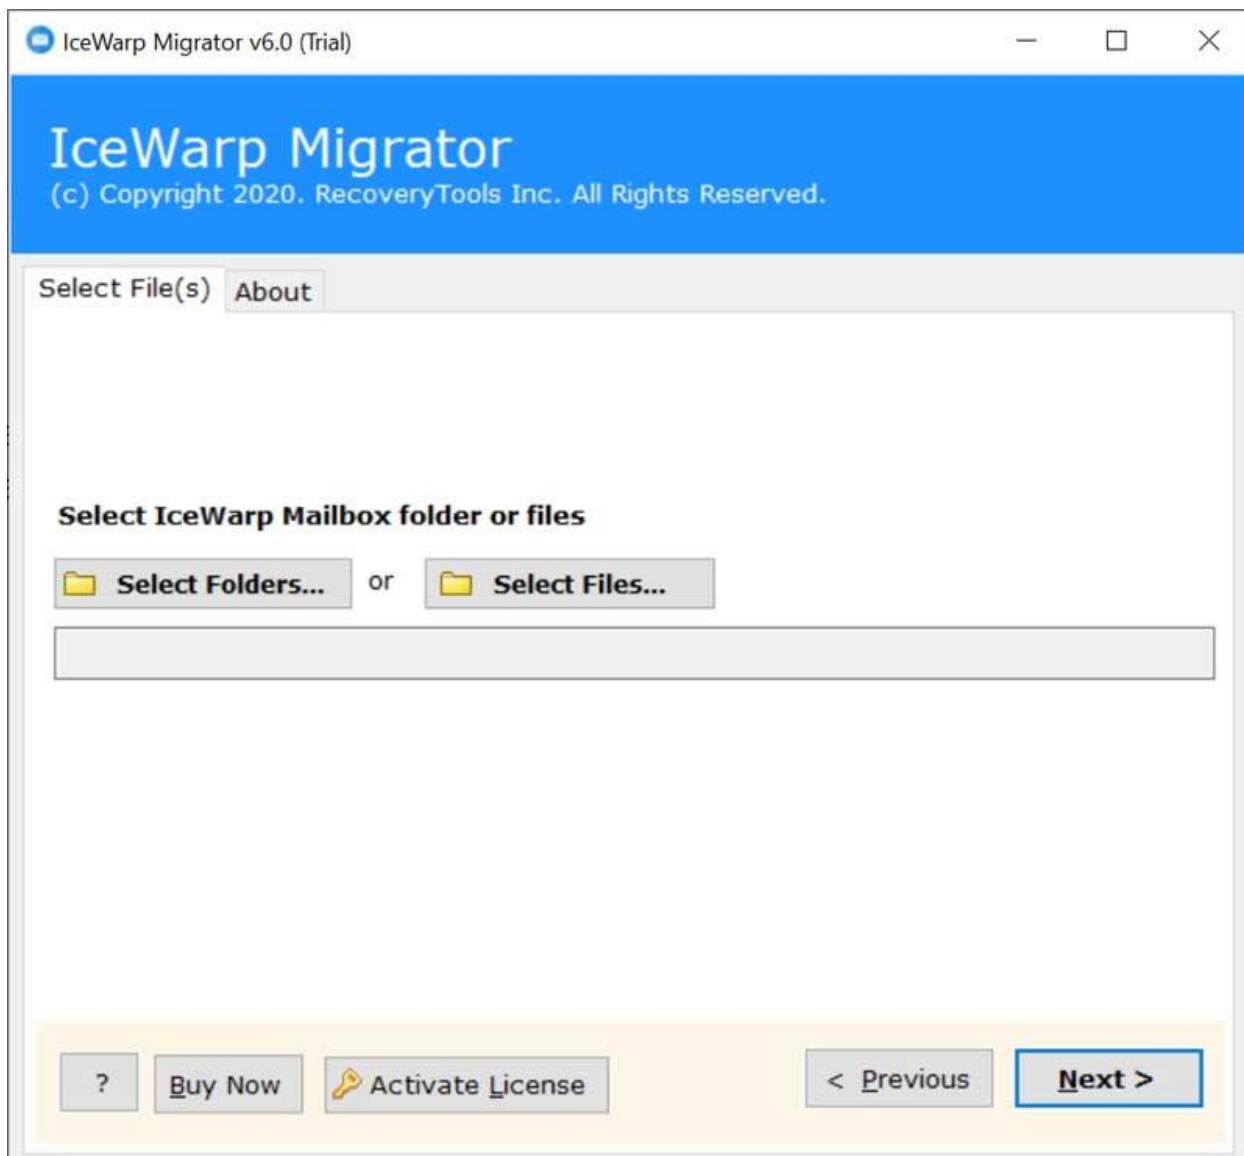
IceWarp Migrator v6.0 (Trial)

IceWarp Migrator
(c) Copyright 2020. RecoveryTools Inc. All Rights Reserved.

Select File(s) About

Select IceWarp Mailbox folder or files

Select Folders... or Select Files...

? Buy Now Activate License < Previous Next >